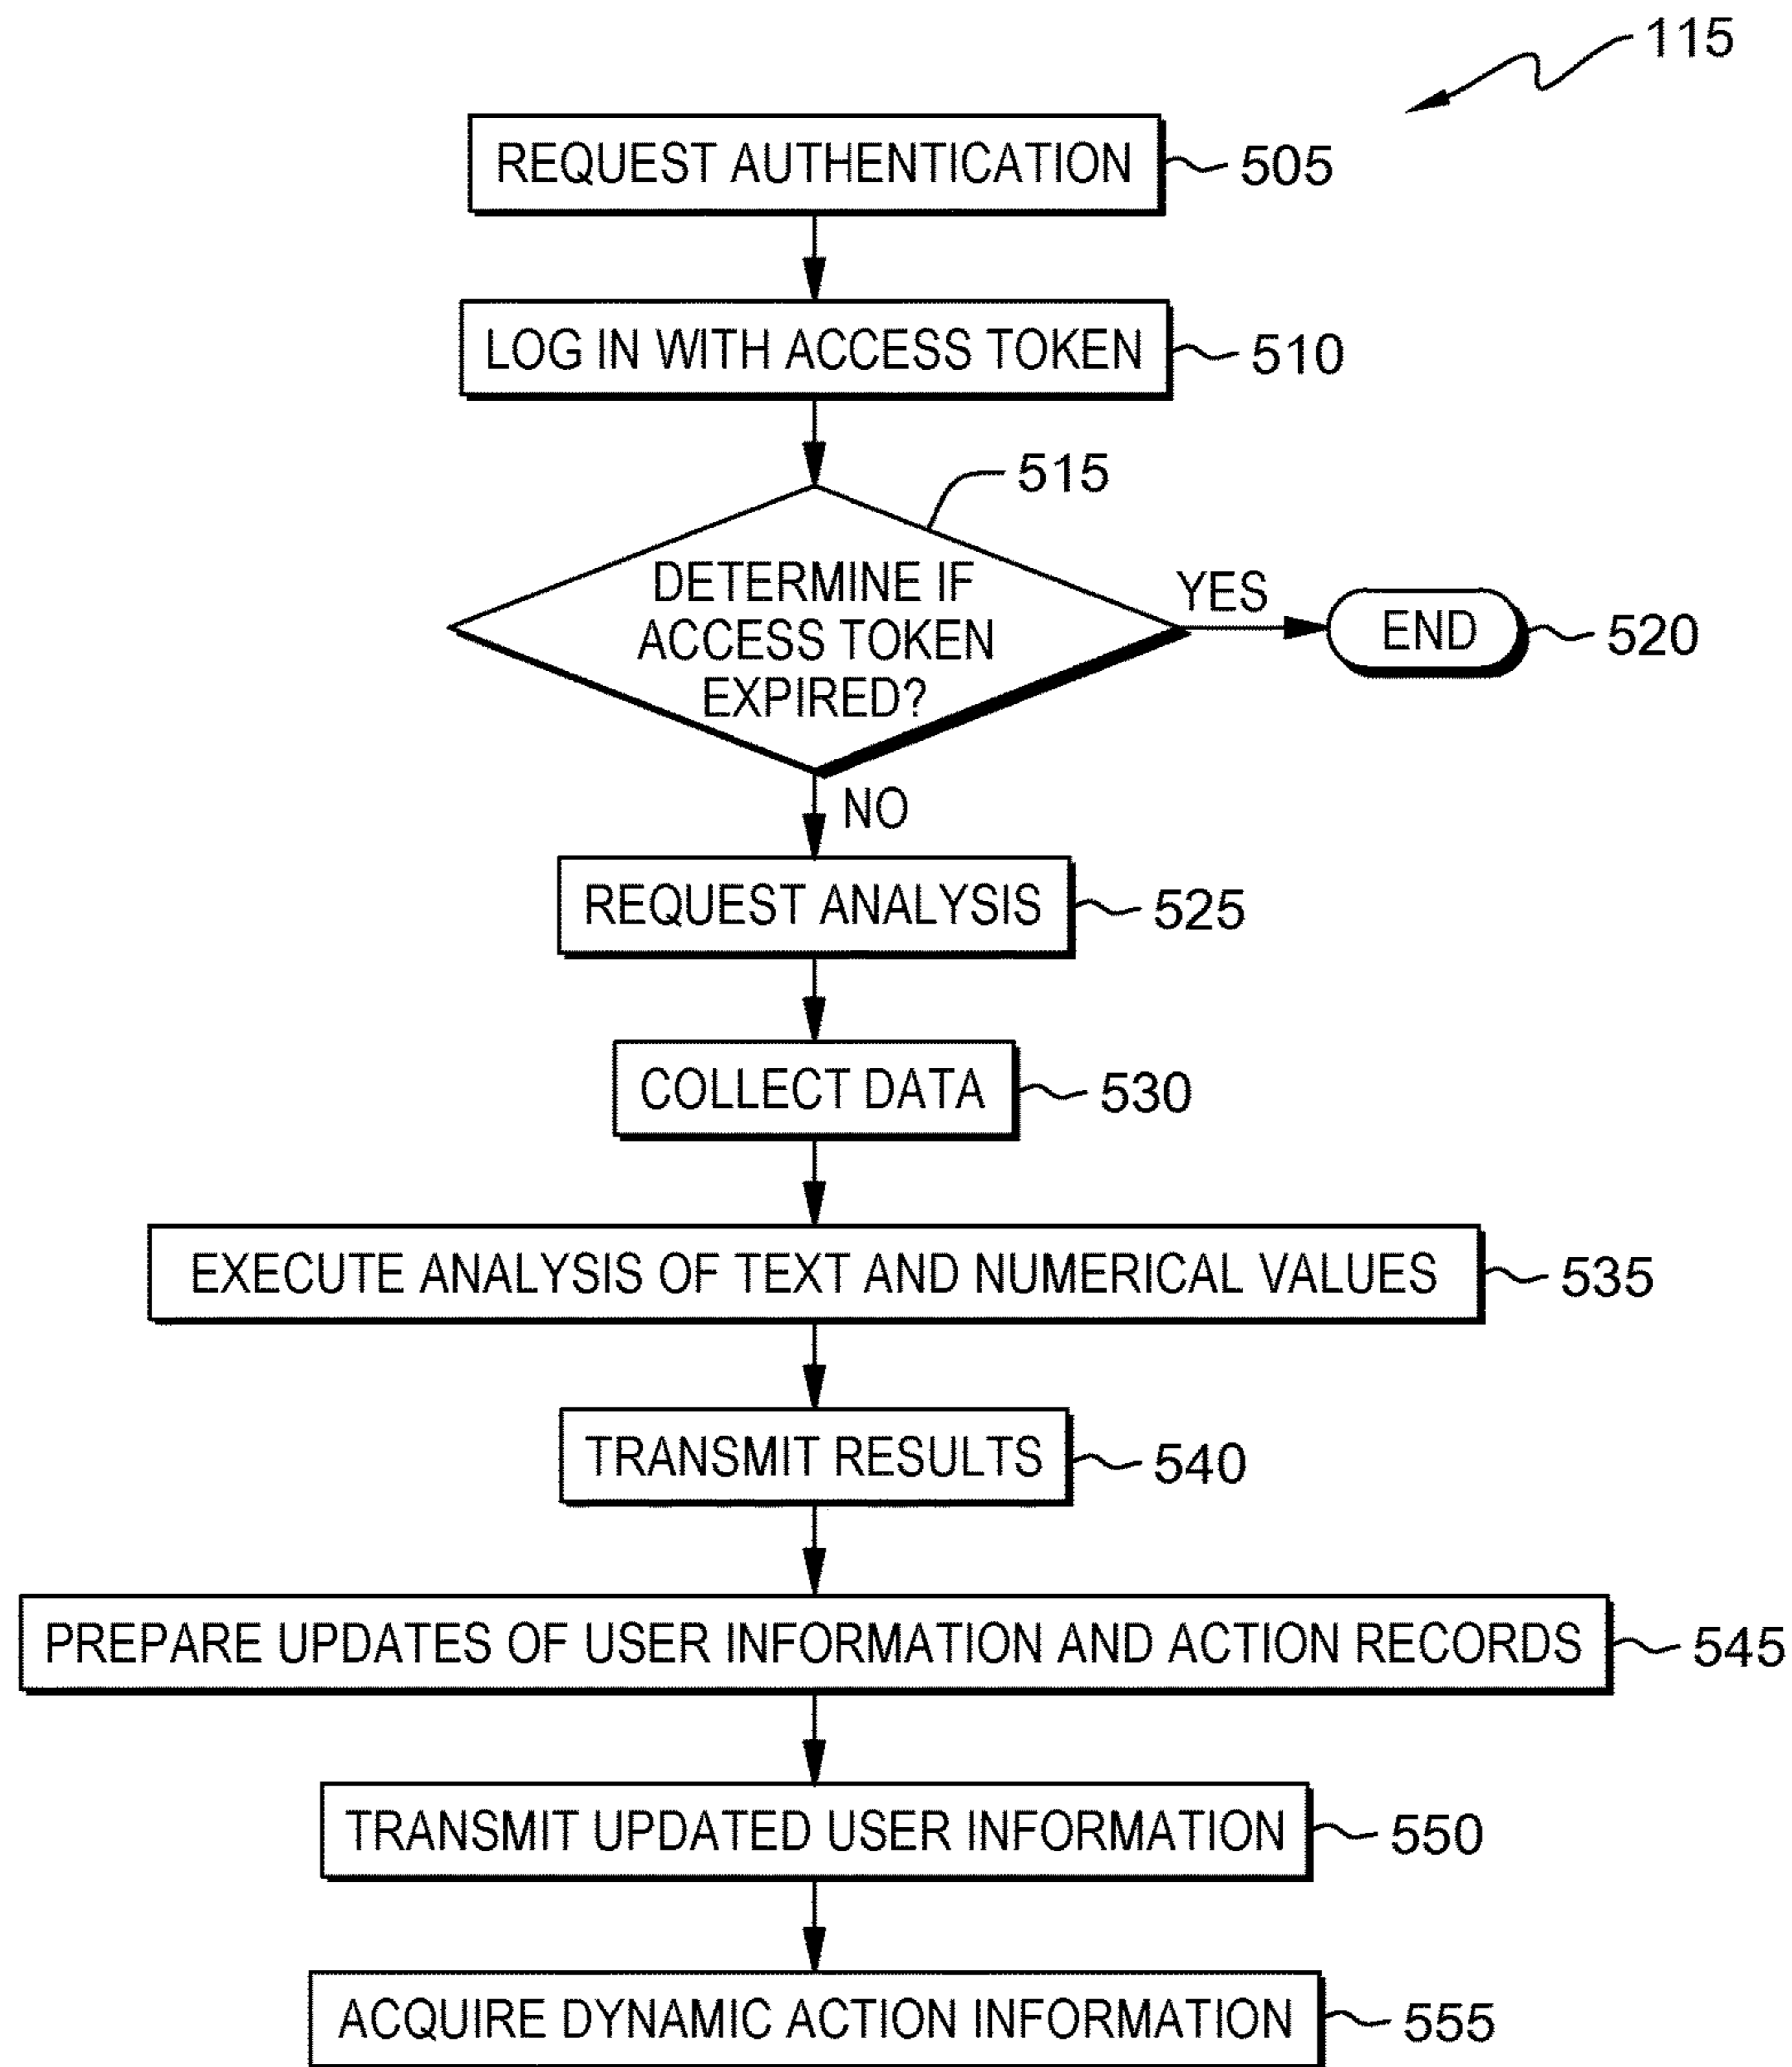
115

REQUEST AUTHENTICATION 505

LOG IN WITH ACCESS TOKEN 510

515

DETERMINE IF ACCESS TOKEN EXPIRED?

YES

END 520

NO

REQUEST ANALYSIS 525

COLLECT DATA 530

EXECUTE ANALYSIS OF TEXT AND NUMERICAL VALUES 535

TRANSMIT RESULTS 540

PREPARE UPDATES OF USER INFORMATION AND ACTION RECORDS 545

TRANSMIT UPDATED USER INFORMATION 550

ACQUIRE DYNAMIC ACTION INFORMATION 555